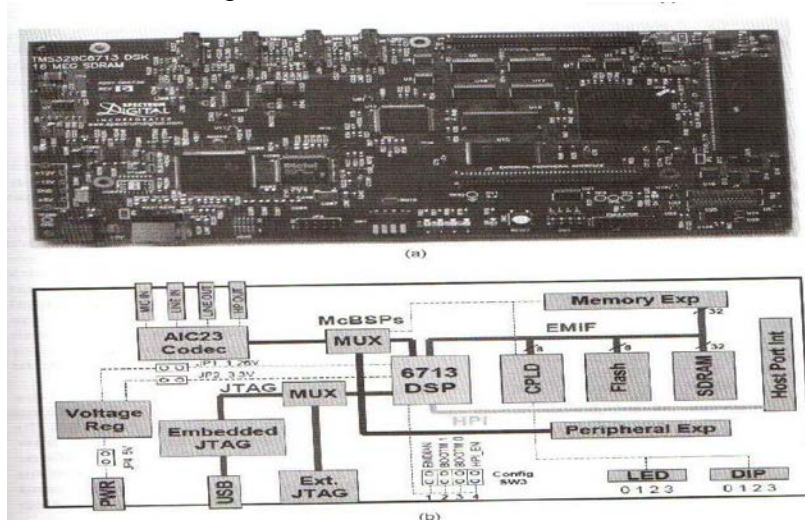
TMS320C6713 DSK
16 MEG SDRAM
SPECTRUM DIGITAL INCORPORATED

(a)

MIC IN
LINE IN
LINE OUT
HP OUT
AIC23 Codec
McBSPs
MUX
Memory Exp
EMIF
32
8
32
6713 DSP
CPLD
Flash
SDRAM
Host Port Int
JP1 1.26V
JP2 3.3V
JTAG
MUX
Voltage Reg
Embedded JTAG
HPI
Peripheral Exp
JP4 5V
PWR
USB
Ext. JTAG
ENDIAN
BOOTM 1
BOOTM 0
HPI_EN
1 2 3 4
Config SW3
LED
0 1 2 3
DIP
0 1 2 3

(b)